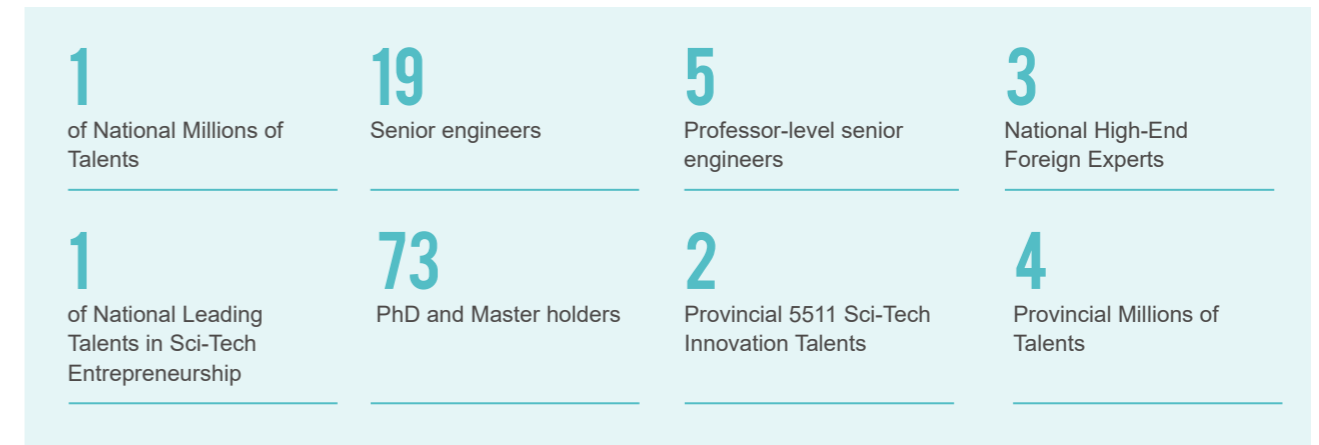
1
of National Millions of Talents

19
Senior engineers

5
Professor-level senior engineers

3
National High-End Foreign Experts

1
of National Leading Talents in Sci-Tech Entrepreneurship

73
PhD and Master holders

2
Provincial 5511 Sci-Tech Innovation Talents

4
Provincial Millions of Talents